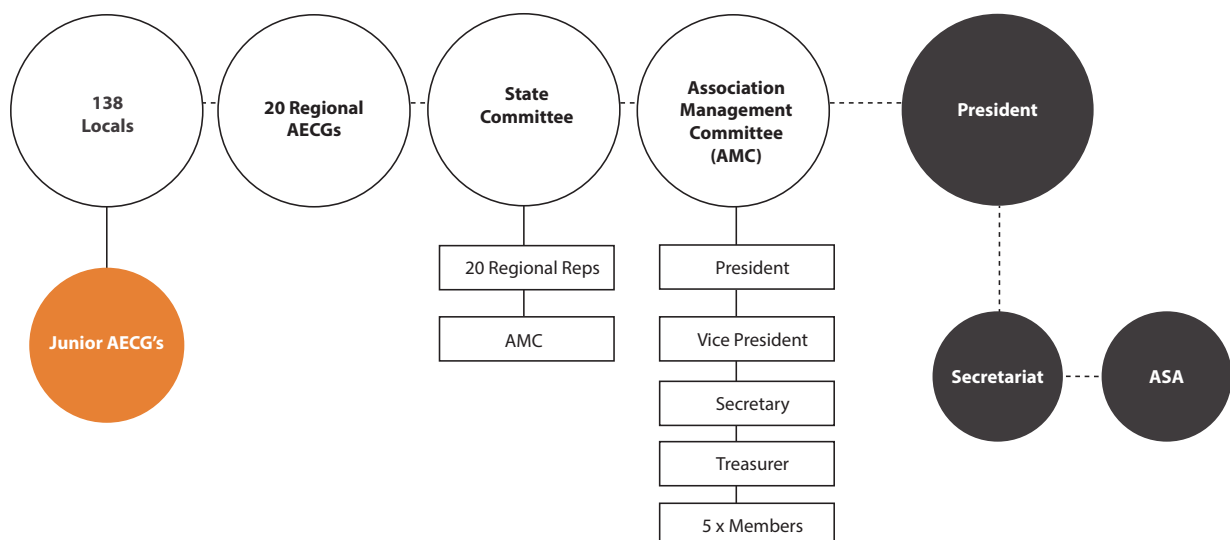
138 Locals

20 Regional AECGs

State Committee

Association Management Committee (AMC)

President

Junior AECG's

20 Regional Reps

AMC

President

Vice President

Secretary

Treasurer

5 x Members

Secretariat

ASA